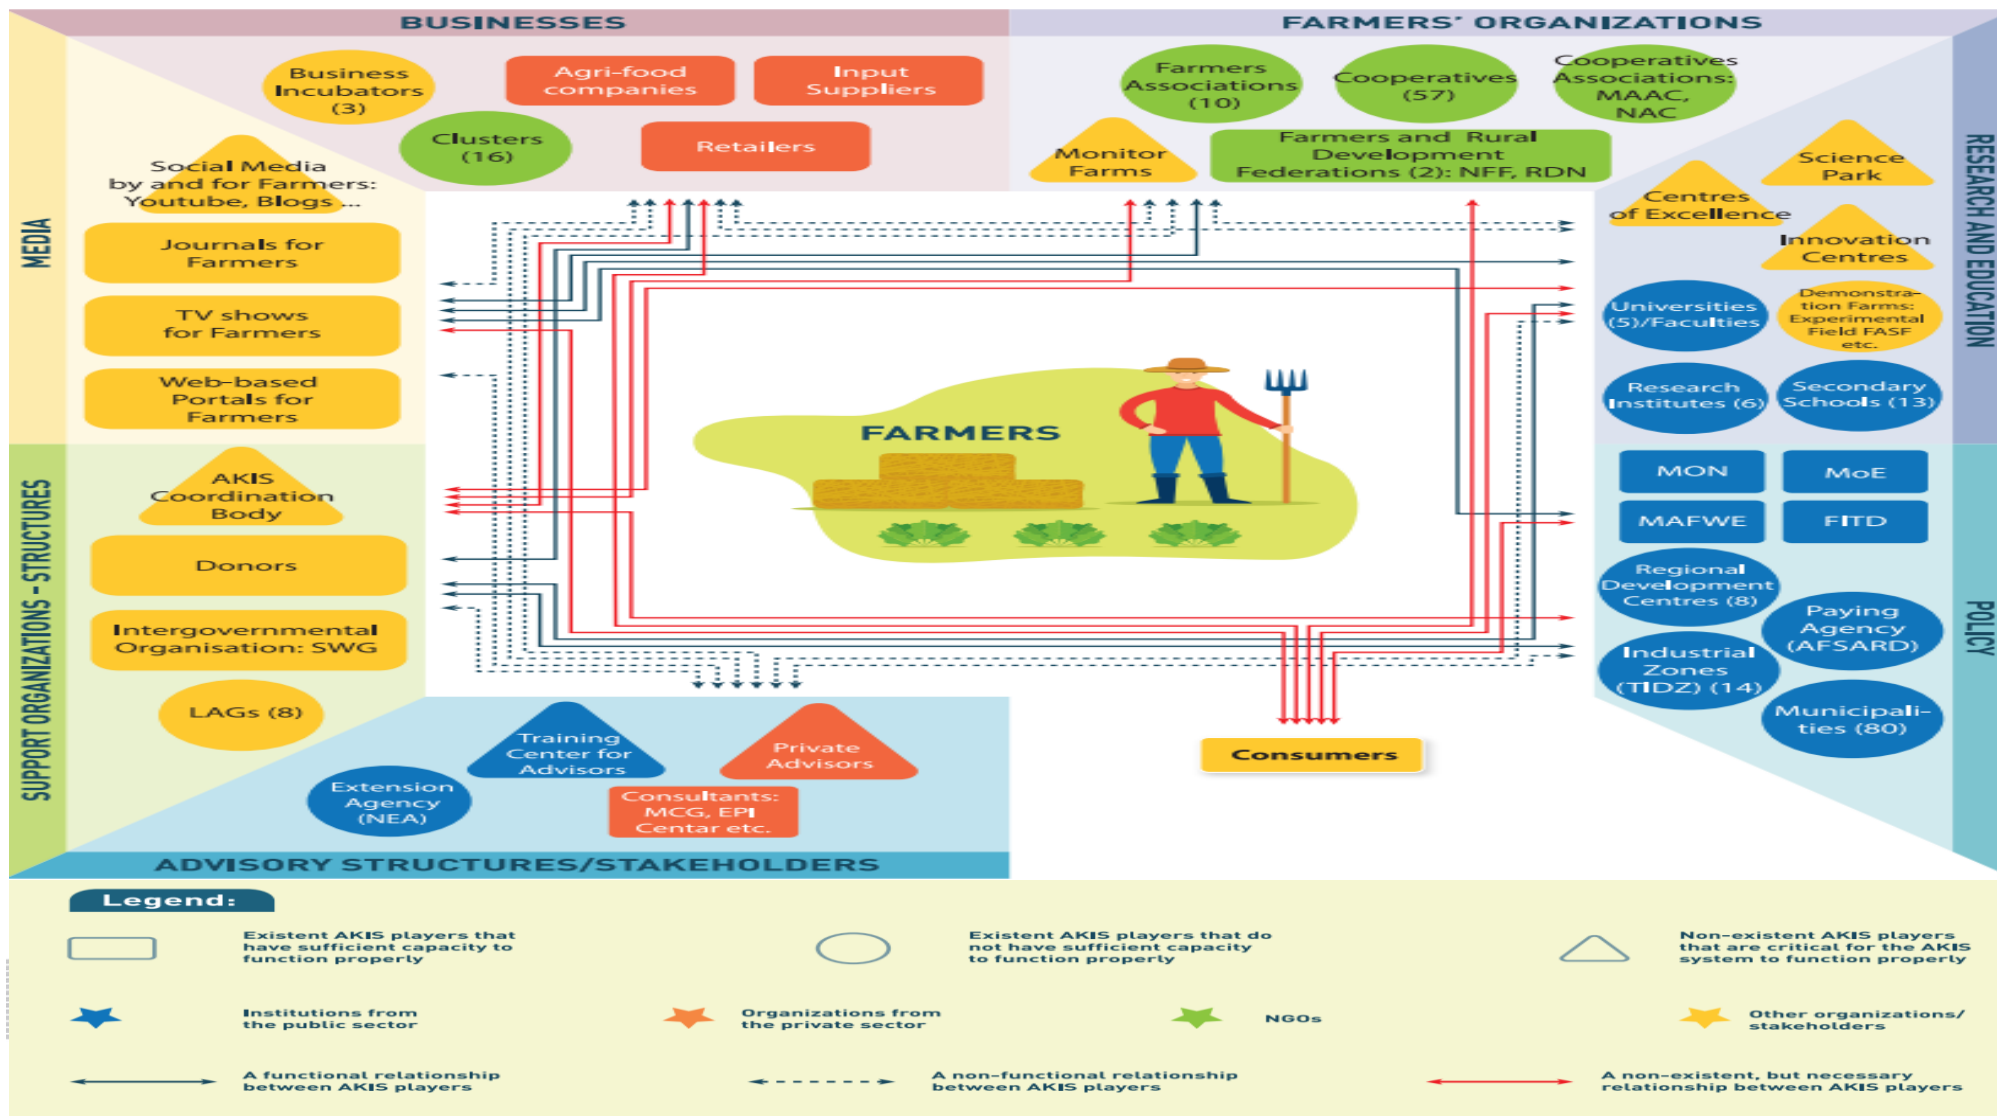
BUSINESSES

Business Incubators (3)

Agri-food companies

Input Suppliers

Clusters (16)

Retailers

FARMERS' ORGANIZATIONS

Farmers Associations (10)

Cooperatives (57)

Cooperatives Associations: MAAC, NAC

Monitor Farms

Farmers and Rural Development Federations (2): NFF, RDN

MEDIA

Social Media by and for Farmers: Youtube, Blogs ...

Journals for Farmers

TV shows for Farmers

Web-based Portals for Farmers

RESEARCH AND EDUCATION

Science Park

Centres of Excellence

Innovation Centres

Universities (5)/Faculties

Demonstration Farms: Experimental Field FASF etc.

Research Institutes (6)

Secondary Schools (13)

FARMERS

SUPPORT ORGANIZATIONS - STRUCTURES

AKIS Coordination Body

Donors

Intergovernmental Organisation: SWG

LAGs (8)

POLICY

MON

MoE

MAFWE

FITD

Regional Development Centres (8)

Paying Agency (AFSARD)

Industrial Zones (TIDZ) (14)

Municipalities (80)

Training Center for Advisors

Private Advisors

Extension Agency (NEA)

Consultants: MCG, EPI Centar etc.

Consumers

ADVISORY STRUCTURES/STAKEHOLDERS

Legend:

Existent AKIS players that have sufficient capacity to function properly

Existent AKIS players that do not have sufficient capacity to function properly

Non-existent AKIS players that are critical for the AKIS system to function properly

Institutions from the public sector

Organizations from the private sector

NGOs

Other organizations/ stakeholders

A functional relationship between AKIS players

A non-functional relationship between AKIS players

A non-existent, but necessary relationship between AKIS players